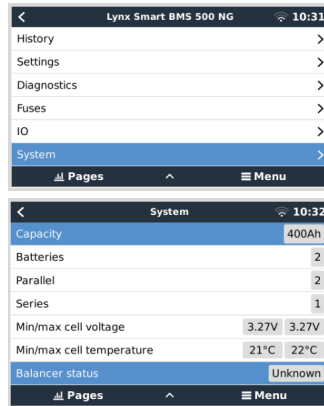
< Lynx Smart BMS 500 NG 10:31

History >

Settings >

Diagnostics >

Fuses >

IO >

System >

Pages ^ ≡ Menu

< System 10:32

Capacity 400Ah

Batteries 2

Parallel 2

Series 1

Min/max cell voltage 3.27V 3.27V

Min/max cell temperature 21°C 22°C

Balancer status Unknown

Pages ^ ≡ Menu